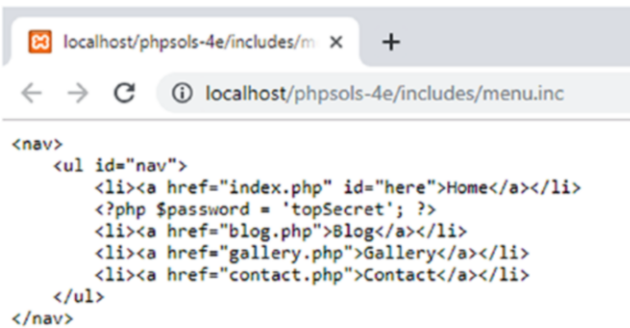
localhost/phpsols-4e/includes/m ×

+

localhost/phpsols-4e/includes/menu.inc

<nav>
<ul id="nav">
<li><a href="index.php" id="here">Home</a></li>
<?php $password = 'topSecret'; ?>
<li><a href="blog.php">Blog</a></li>
<li><a href="gallery.php">Gallery</a></li>
<li><a href="contact.php">Contact</a></li>
</ul>
</nav>